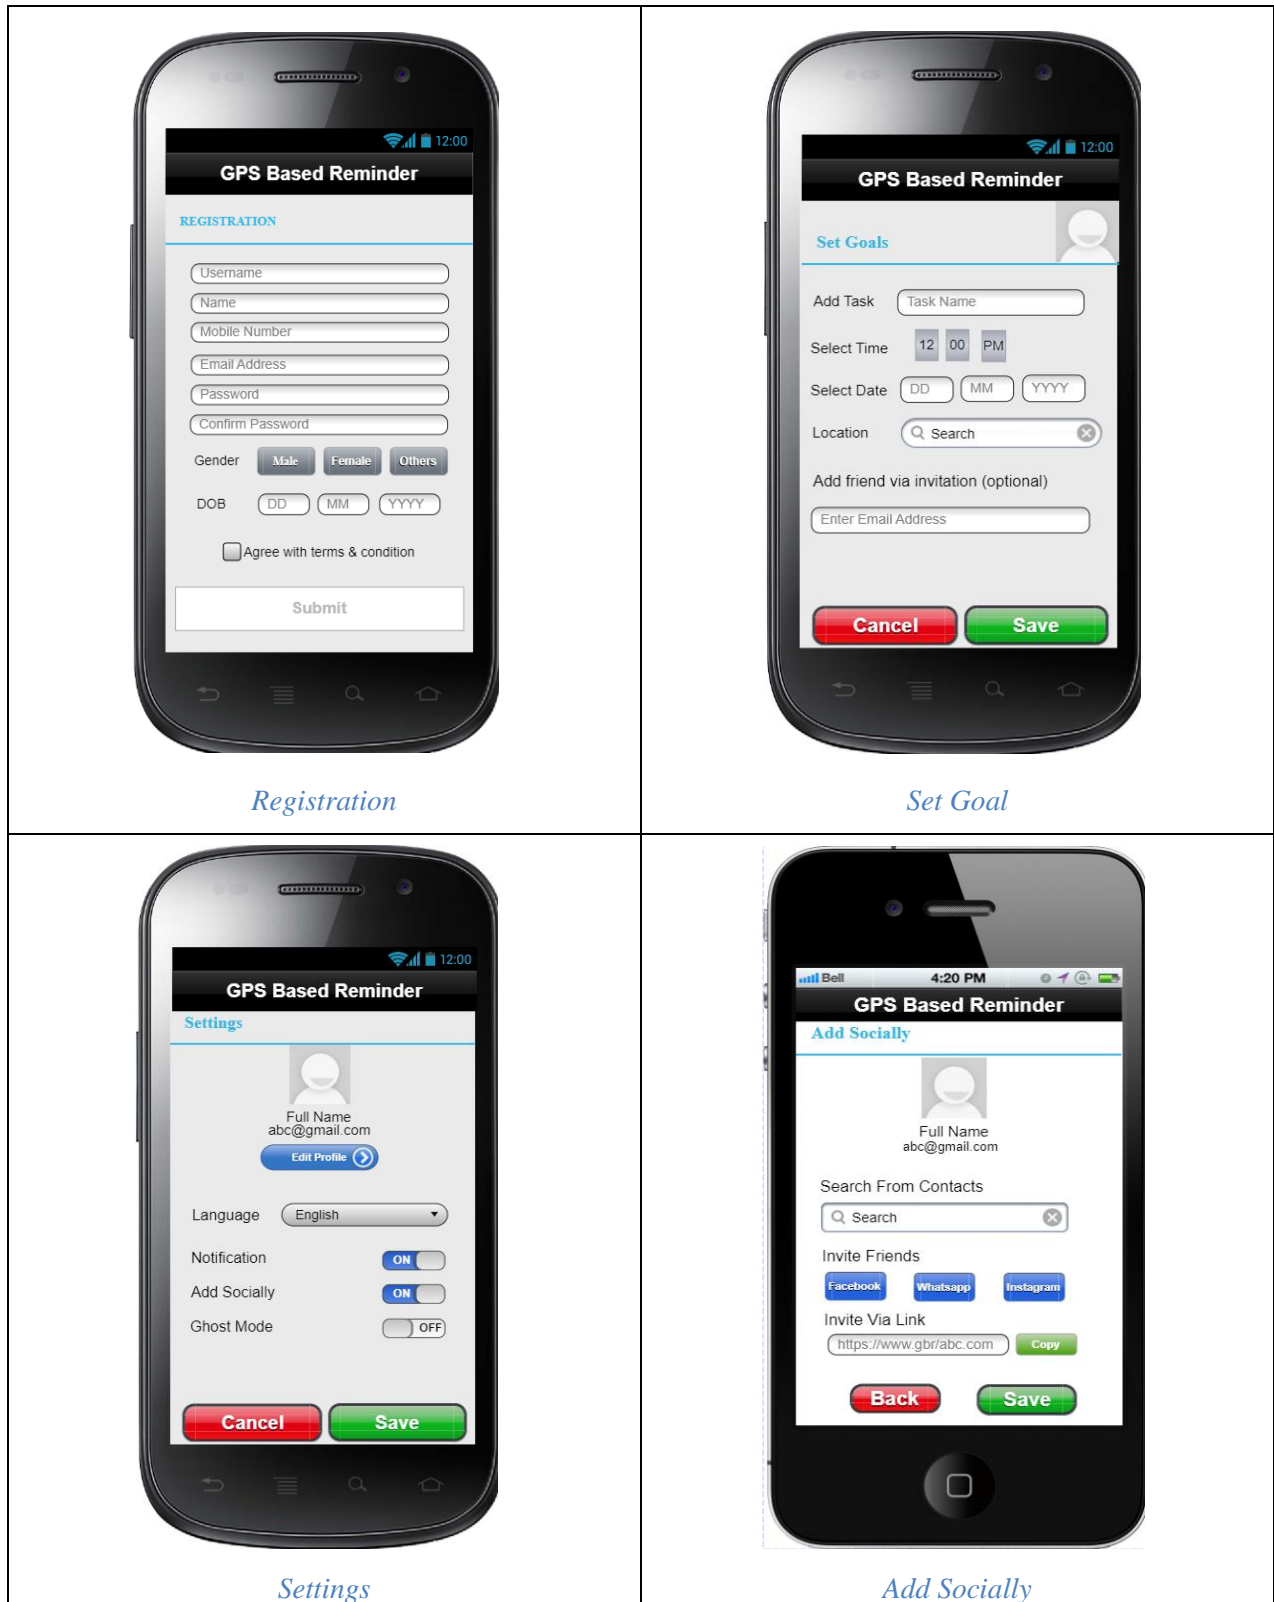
12:00
GPS Based Reminder
REGISTRATION
Username
Name
Mobile Number
Email Address
Password
Confirm Password
Gender Male Female Others
DOB DD MM YYYY
Agree with terms & condition
Submit

Registration

12:00
GPS Based Reminder
Set Goals
Add Task Task Name
Select Time 12 00 PM
Select Date DD MM YYYY
Location Search
Add friend via invitation (optional)
Enter Email Address
Cancel Save

Set Goal

12:00
GPS Based Reminder
Settings
Full Name
abc@gmail.com
Edit Profile
Language English
Notification ON
Add Socially ON
Ghost Mode OFF
Cancel Save

Settings

Bell 4:20 PM
GPS Based Reminder
Add Socially
Full Name
abc@gmail.com
Search From Contacts
Search
Invite Friends
Facebook Whatsapp Instagram
Invite Via Link
https://www.gbr/abc.com Copy
Back Save

Add Socially